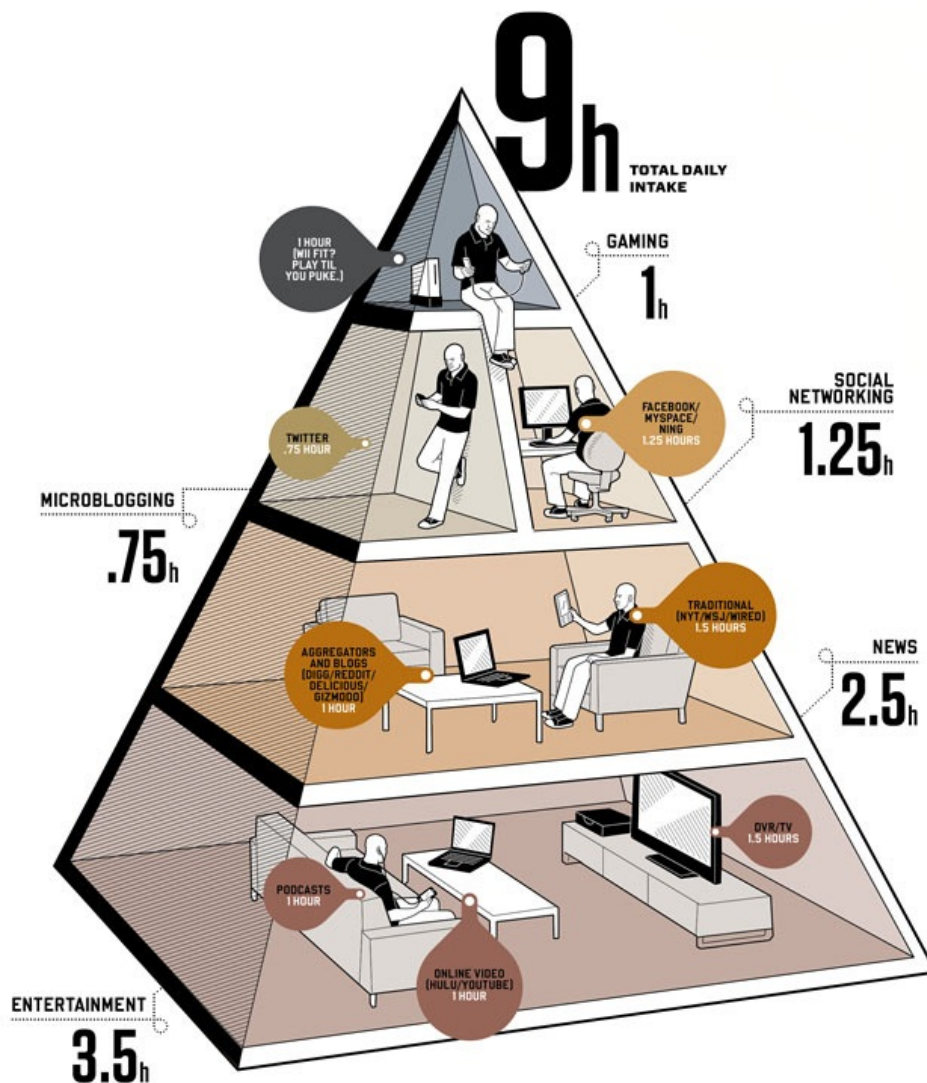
9h TOTAL DAILY INTAKE

1 HOUR (WII FIT? PLAY TIL YOU PUKE.)

GAMING
1h

SOCIAL NETWORKING
1.25h

FACEBOOK/ MYSPACE/ NING 1.25 HOURS

TWITTER .75 HOUR

MICROBLOGGING
.75h

TRADITIONAL (NYT/WSJ/WIRED) 1.5 HOURS

NEWS
2.5h

AGGREGATORS AND BLOGS (DIGG/REDDIT/ DELICIOUS/ GIZMODO) 1 HOUR

DVR/TV 1.5 HOURS

PODCASTS 1 HOUR

ONLINE VIDEO (HULU/YOUTUBE) 1 HOUR

ENTERTAINMENT
3.5h